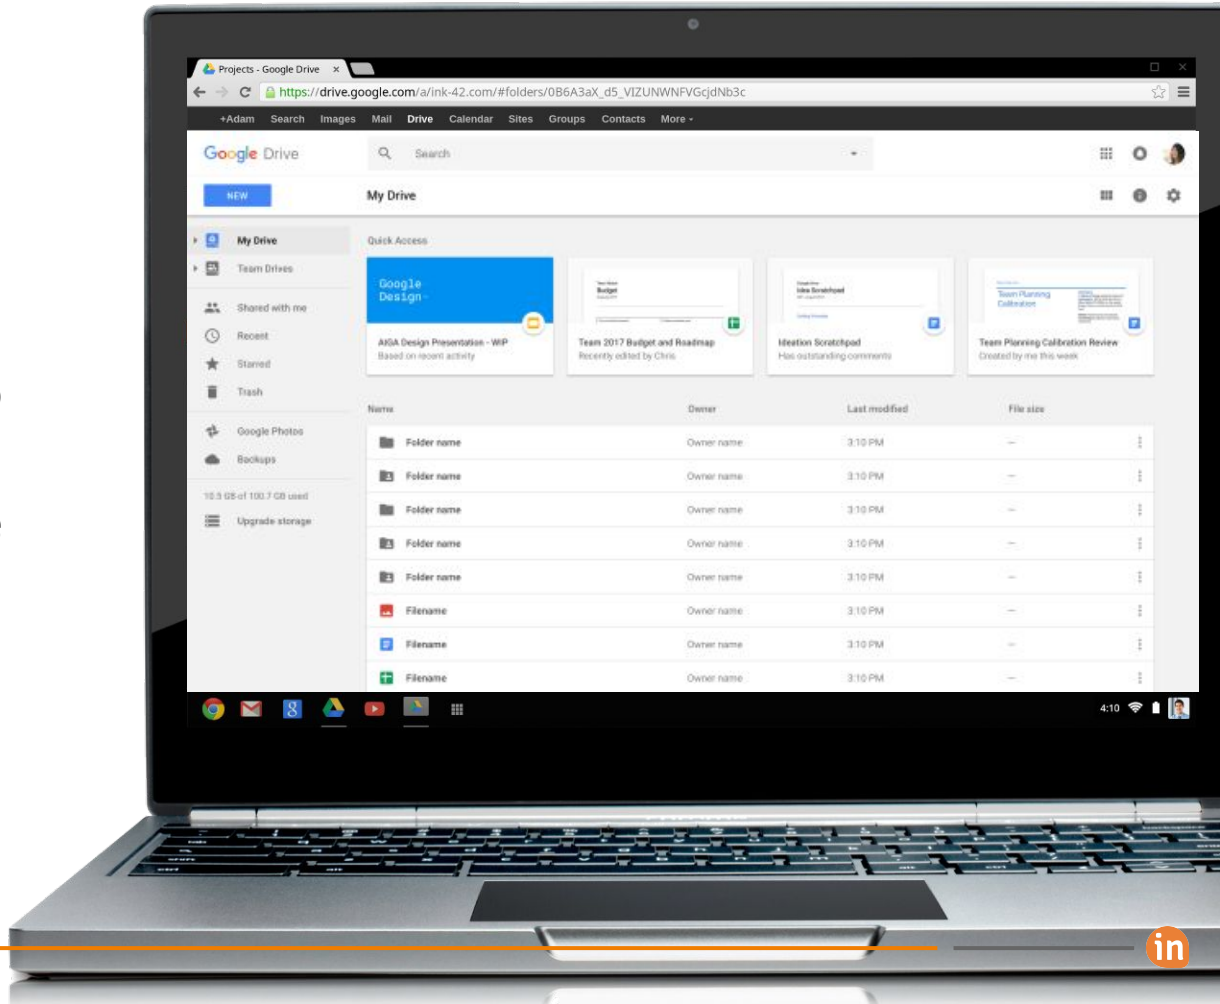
Projects - Google Drive

https://drive.google.com/a/ink-42.com/#folders/0B6A3aX_d5_VIZUNWNFVGcjdNb3c

+Adam Search Images Mail Drive Calendar Sites Groups Contacts More

Google Drive

Search

NEW

My Drive

My Drive
Team Drives
Shared with me
Recent
Starred
Trash
Google Photos
Backups
10.5 GB of 100.7 GB used
Upgrade storage

Quick Access

Google Design

AIGA Design Presentation - WIP
Based on recent activity

Team 2017 Budget and Roadmap
Recently edited by Chris

Ideation Scratchpad
Has outstanding comments

Team Planning Calibration Review
Created by me this week

| Name | Owner | Last modified | File size |
|---|---|---|---|
| Folder name | Owner name | 3:10 PM | — |
| Folder name | Owner name | 3:10 PM | — |
| Folder name | Owner name | 3:10 PM | — |
| Folder name | Owner name | 3:10 PM | — |
| Folder name | Owner name | 3:10 PM | — |
| Filename | Owner name | 3:10 PM | — |
| Filename | Owner name | 3:10 PM | — |
| Filename | Owner name | 3:10 PM | — |

4:10

in